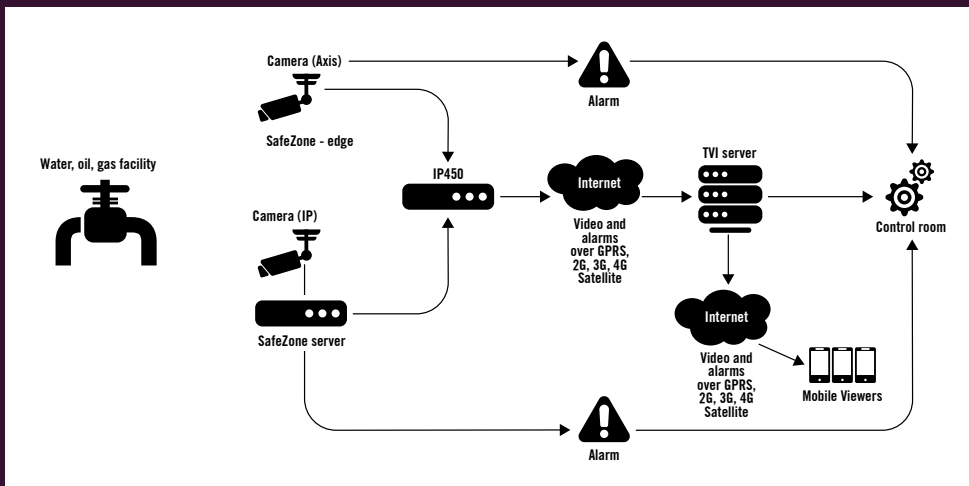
Camera (Axis)

Alarm

SafeZone - edge

Water, oil, gas facility

IP450

Internet

TVI server

Control room

Video and alarms over GPRS, 2G, 3G, 4G Satellite

Camera (IP)

SafeZone server

Internet

Video and alarms over GPRS, 2G, 3G, 4G Satellite

Mobile Viewers

Alarm